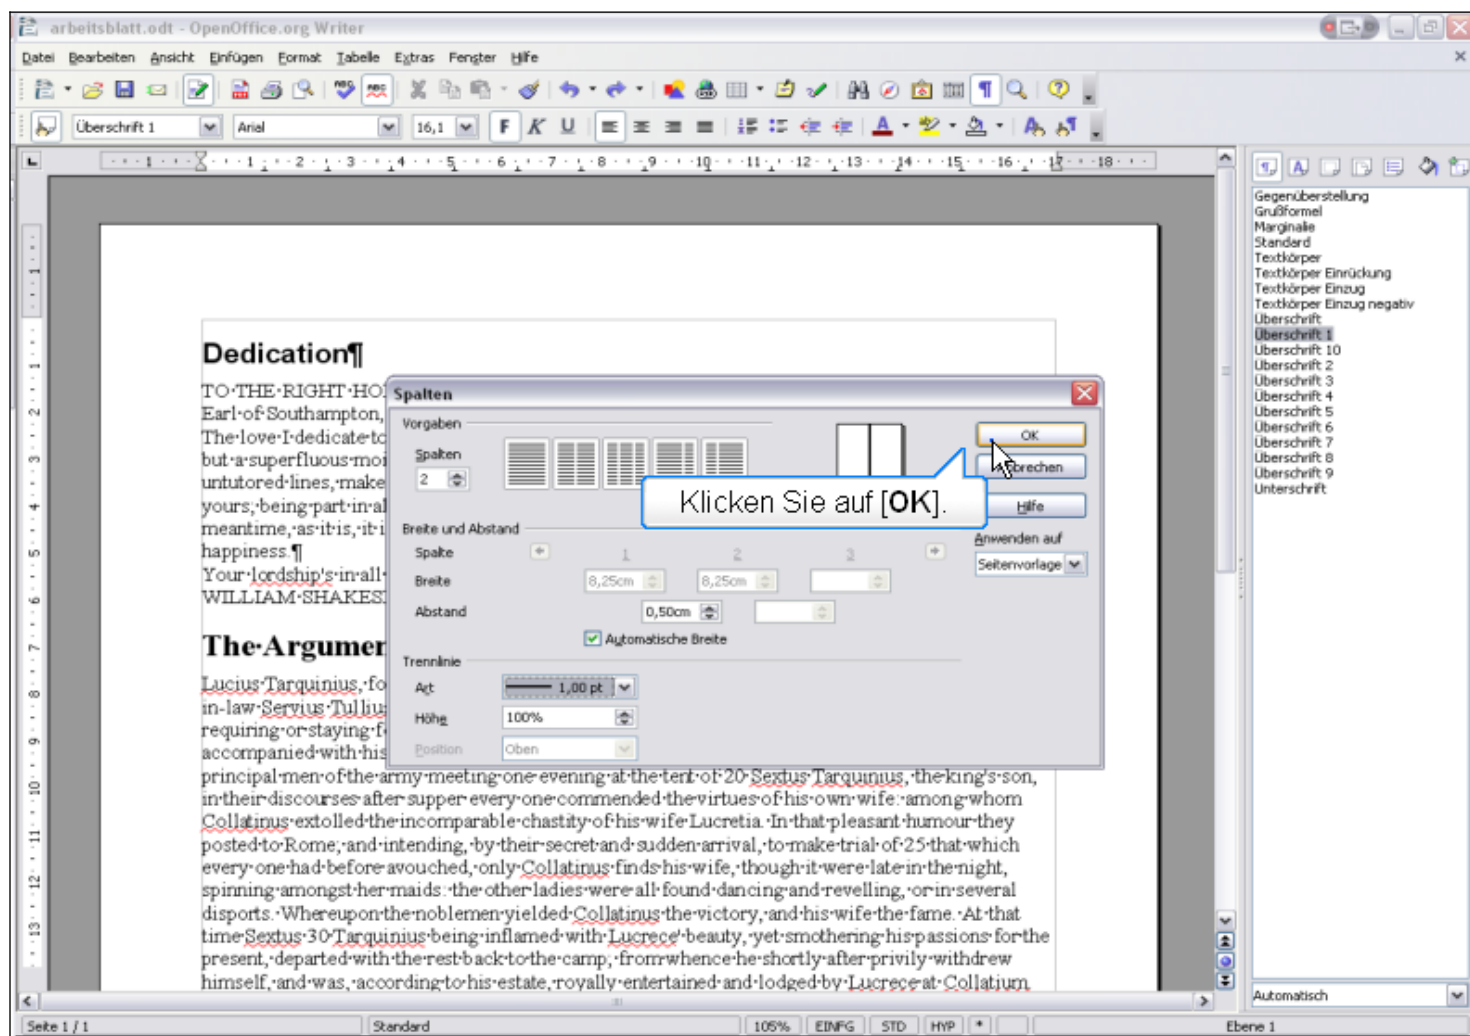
arbeitsblatt.odt - OpenOffice.org Writer

Datei Bearbeiten Ansicht Einfügen Format Tabelle Extras Fenster Hilfe

Überschrift 1 Arial 16,1 F K U

Dedication¶

TO·THE·RIGHT·HO
Earl·of·Southampton,
The·love·I·dedicate·to
but·a·superfluous·moi
untutored·lines,·make
yours,·being·part·in·al
meantime,·as·it·is,·it·i
happiness.¶
Your·lordship's·in·all·
WILLIAM·SHAKES

The·Argumen

Lucius·Tarquinius,·fo
in-law·Servius·Tulliu
requiring·or·staying·f
accompanied·with·his
principal·men·of·the·army·meeting·one·evening·at·the·tent·of·20·Sextus·Tarquinius,·the·king's·son, in·their·discourses·after·supper·every·one·commended·the·virtues·of·his·own·wife;·among·whom Collatinus·extolled·the·incomparable·chastity·of·his·wife·Lucretia.·In·that·pleasant·humour·they posted·to·Rome,·and·intending,·by·their·secret·and·sudden·arrival,·to·make·trial·of·25·that·which every·one·had·before·avouched,·only·Collatinus·finds·his·wife,·though·it·were·late·in·the·night, spinning·amongst·her·maids:·the·other·ladies·were·all·found·dancing·and·revelling,·or·in·several disports.·Whereupon·the·noblemen·yielded·Collatinus·the·victory,·and·his·wife·the·fame.·At·that time·Sextus·30·Tarquinius·being·inflamed·with·Lucrece'·beauty,·yet·smothering·his·passions·for·the present,·departed·with·the·rest·back·to·the·camp;·from·whence·he·shortly·after·privily·withdrew himself,·and·was,·according·to·his·estate,·royally·entertained·and·lodged·by·Lucrece·at·Collatium.

Spalten
Vorgaben
Spalten
2
OK
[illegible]brechen
Hilfe
Klicken Sie auf [OK].
Breite und Abstand
Spalte 1 2 3
Breite 8,25cm 8,25cm
Abstand 0,50cm
Automatische Breite
Anwenden auf
Seitenvorlage
Trennlinie
Art 1,00 pt
Höhe 100%
Position Oben

Gegenüberstellung
Grußformel
Marginalie
Standard
Textkörper
Textkörper Einrückung
Textkörper Einzug
Textkörper Einzug negativ
Überschrift
Überschrift 1
Überschrift 10
Überschrift 2
Überschrift 3
Überschrift 4
Überschrift 5
Überschrift 6
Überschrift 7
Überschrift 8
Überschrift 9
Unterschrift
Automatisch

Seite 1 / 1 Standard 105% EINFG STD HYP * Ebene 1